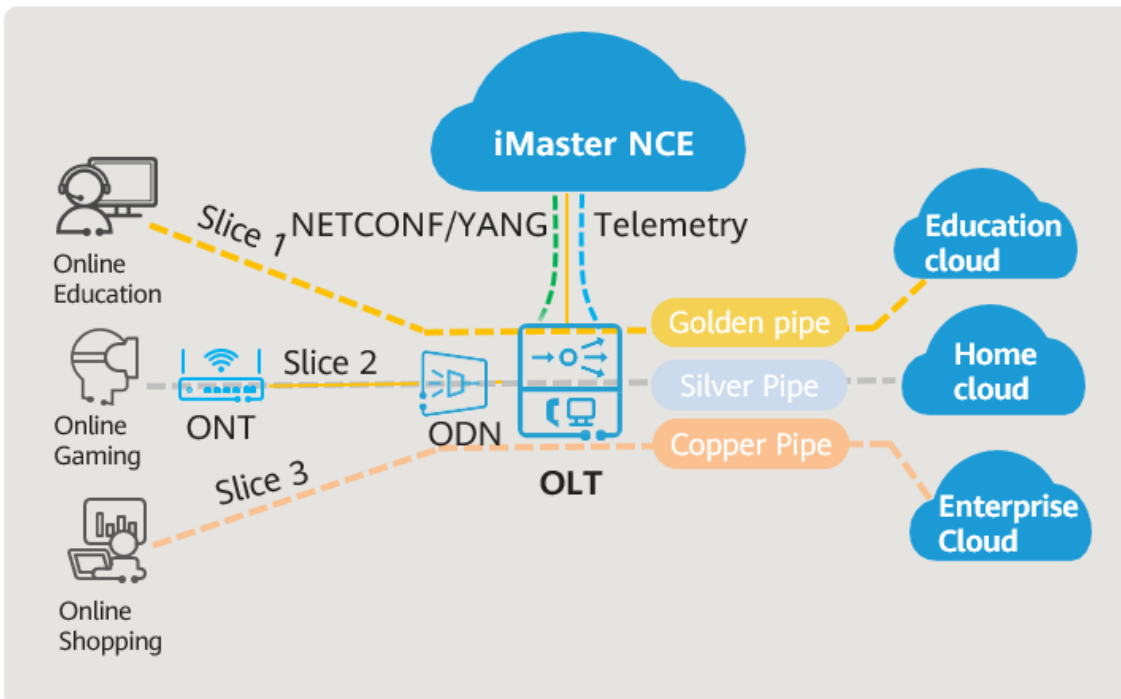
iMaster NCE

NETCONF/YANG

Telemetry

Slice 1

Online Education

Slice 2

Online Gaming

ONT

ODN

Slice 3

Online Shopping

OLT

Golden pipe

Silver Pipe

Copper Pipe

Education cloud

Home cloud

Enterprise Cloud